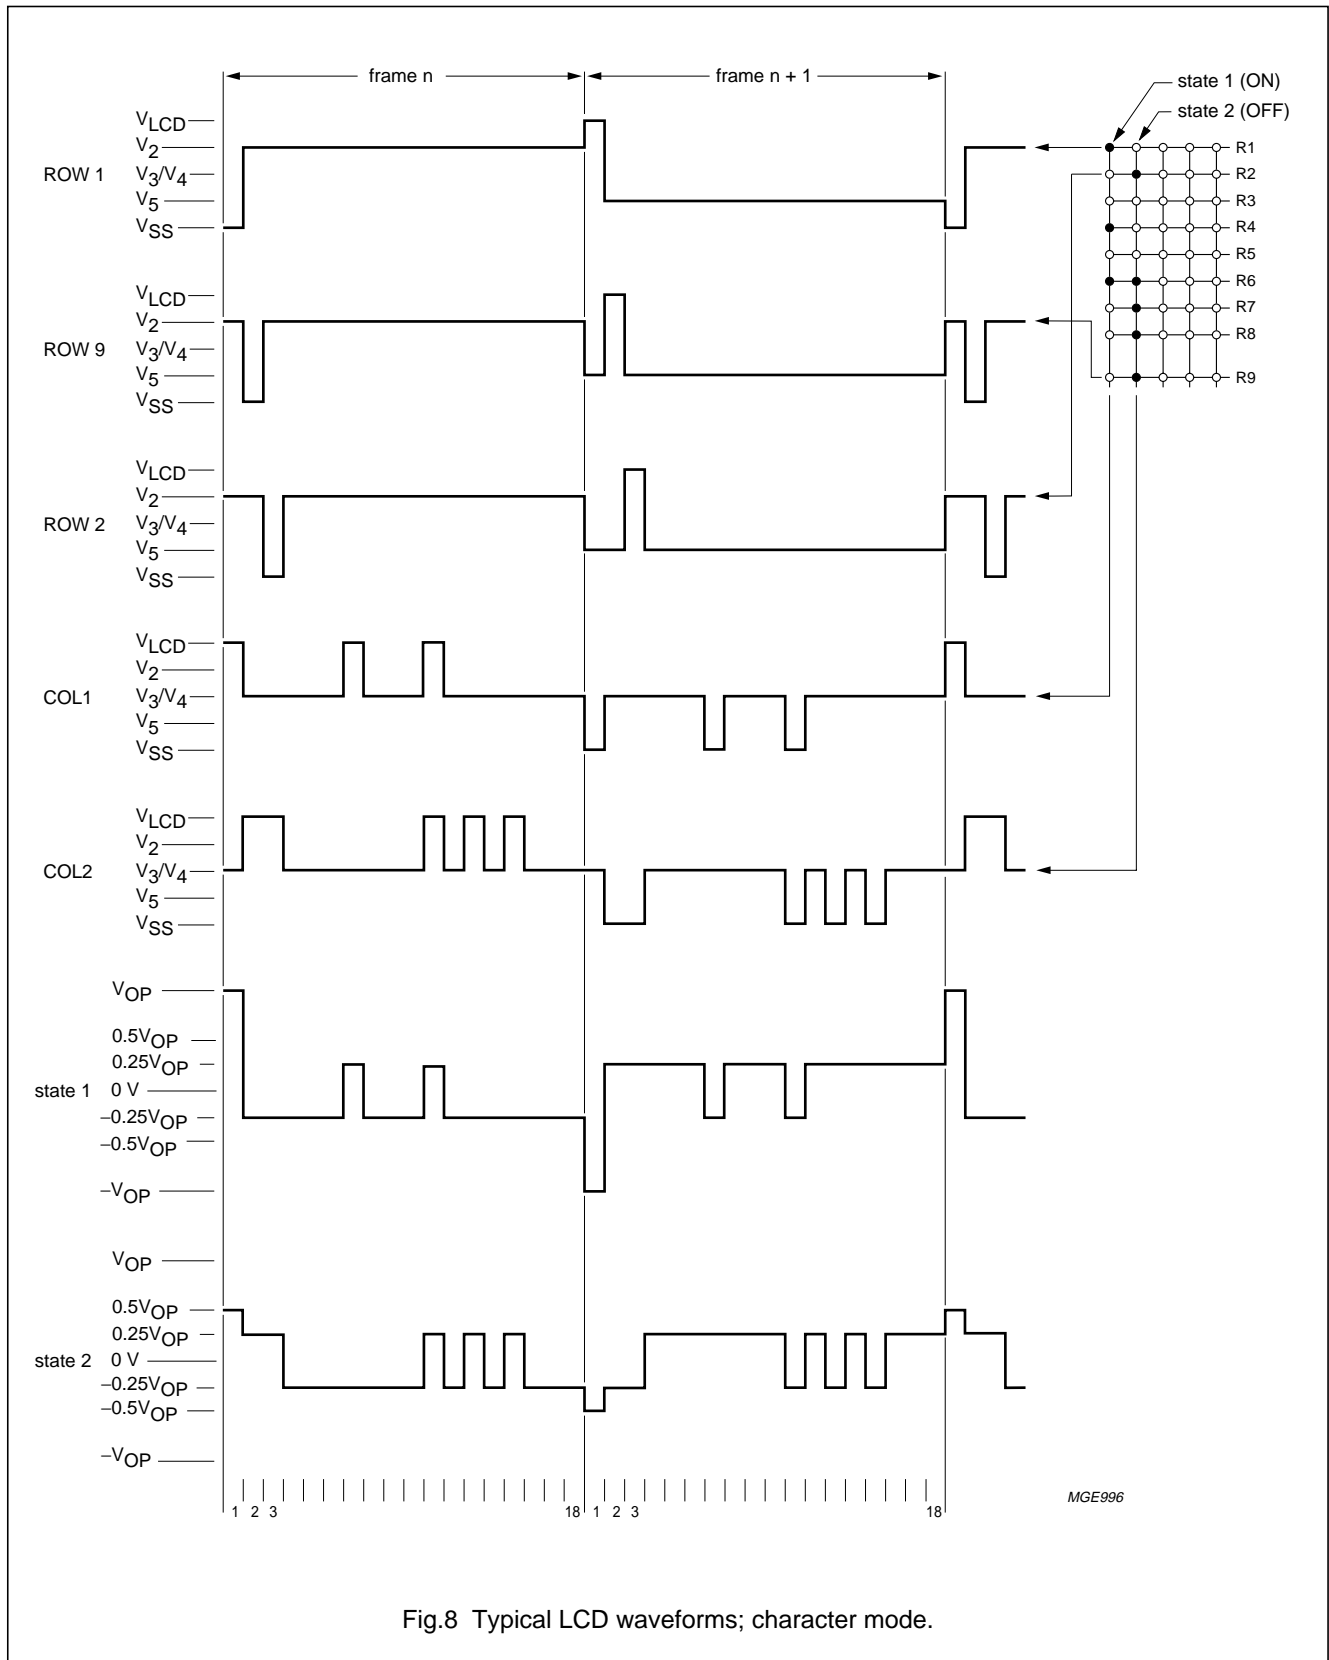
frame n

frame n + 1

state 1 (ON)

state 2 (OFF)

R1
R2
R3
R4
R5
R6
R7
R8
R9

ROW 1
$V_{LCD}$
$V_2$
$V_3/V_4$
$V_5$
$V_{SS}$

ROW 9
$V_{LCD}$
$V_2$
$V_3/V_4$
$V_5$
$V_{SS}$

ROW 2
$V_{LCD}$
$V_2$
$V_3/V_4$
$V_5$
$V_{SS}$

COL1
$V_{LCD}$
$V_2$
$V_3/V_4$
$V_5$
$V_{SS}$

COL2
$V_{LCD}$
$V_2$
$V_3/V_4$
$V_5$
$V_{SS}$

state 1
$V_{OP}$
$0.5V_{OP}$
$0.25V_{OP}$
0 V
$-0.25V_{OP}$
$-0.5V_{OP}$
$-V_{OP}$

state 2
$V_{OP}$
$0.5V_{OP}$
$0.25V_{OP}$
0 V
$-0.25V_{OP}$
$-0.5V_{OP}$
$-V_{OP}$

1 2 3
18 1 2 3
18

MGE996

Fig.8 Typical LCD waveforms; character mode.